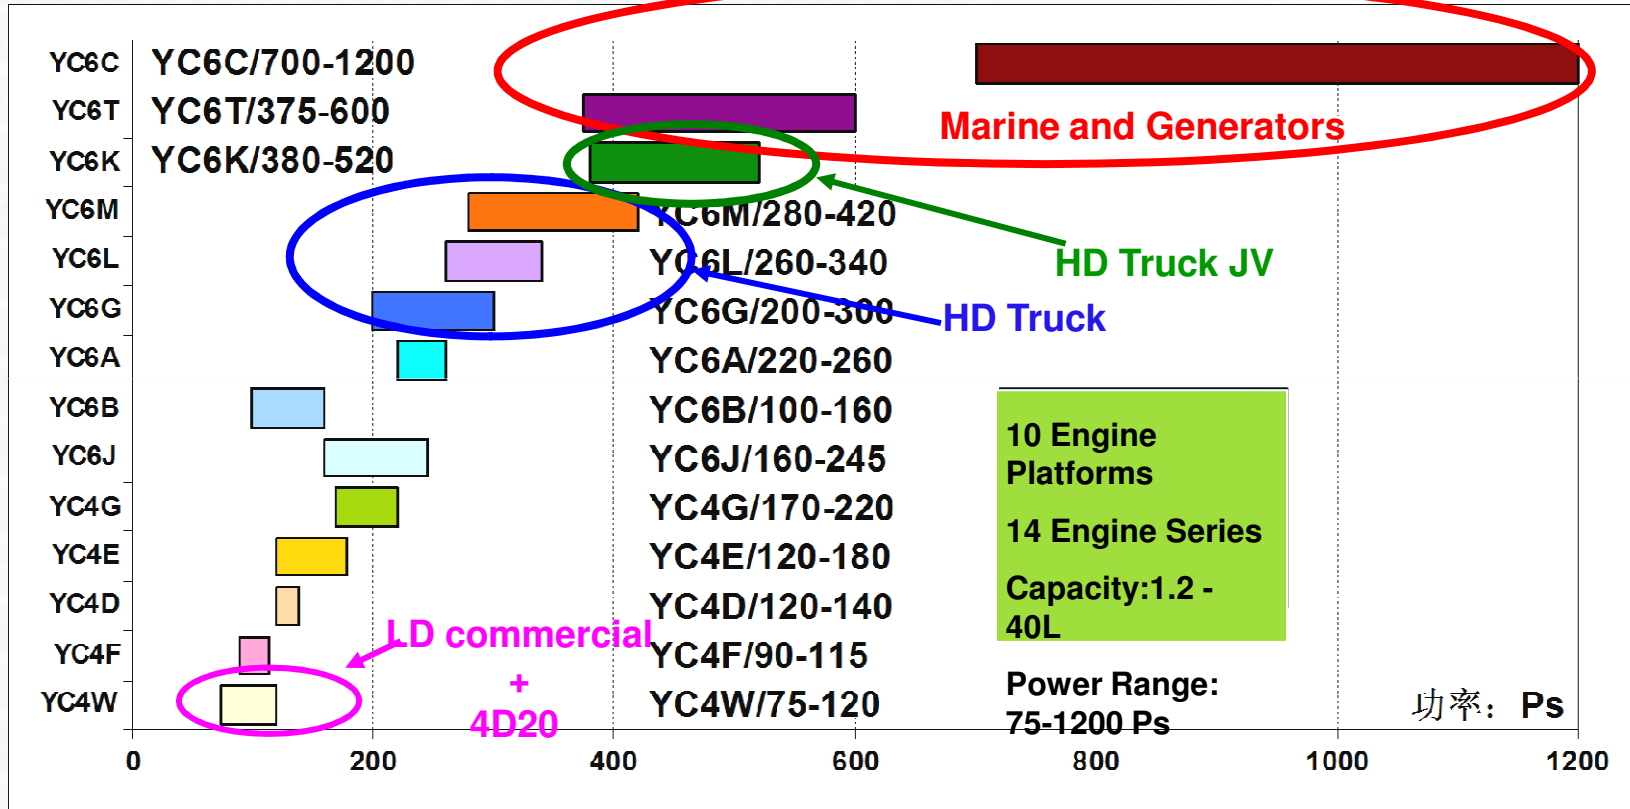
YC6C YC6C/700-1200
YC6T YC6T/375-600
YC6K YC6K/380-520
YC6M YC6M/280-420
YC6L YC6L/260-340
YC6G YC6G/200-300
YC6A YC6A/220-260
YC6B YC6B/100-160
YC6J YC6J/160-245
YC4G YC4G/170-220
YC4E YC4E/120-180
YC4D YC4D/120-140
YC4F YC4F/90-115
YC4W YC4W/75-120

Marine and Generators

HD Truck JV

HD Truck

LD commercial
+
4D20

10 Engine Platforms

14 Engine Series

Capacity:1.2 - 40L

Power Range: 75-1200 Ps

功率：Ps

0 200 400 600 800 1000 1200